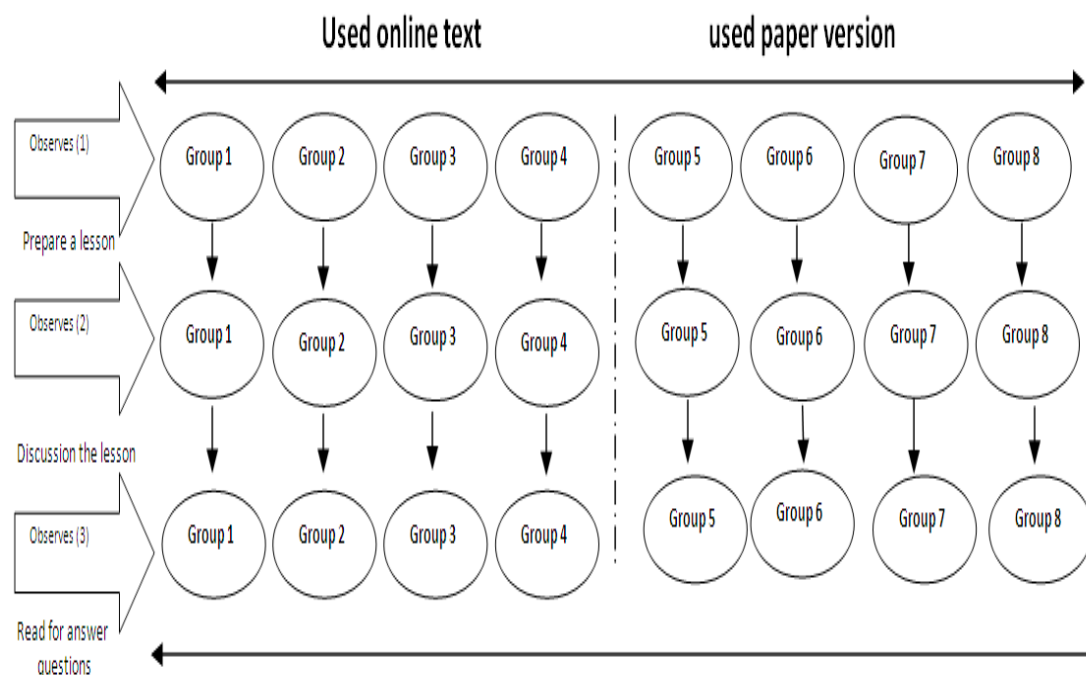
Used online text

used paper version

Observes (1)

Group 1 Group 2 Group 3 Group 4 Group 5 Group 6 Group 7 Group 8

Prepare a lesson

Observes (2)

Group 1 Group 2 Group 3 Group 4 Group 5 Group 6 Group 7 Group 8

Discussion the lesson

Observes (3)

Group 1 Group 2 Group 3 Group 4 Group 5 Group 6 Group 7 Group 8

Read for answer questions